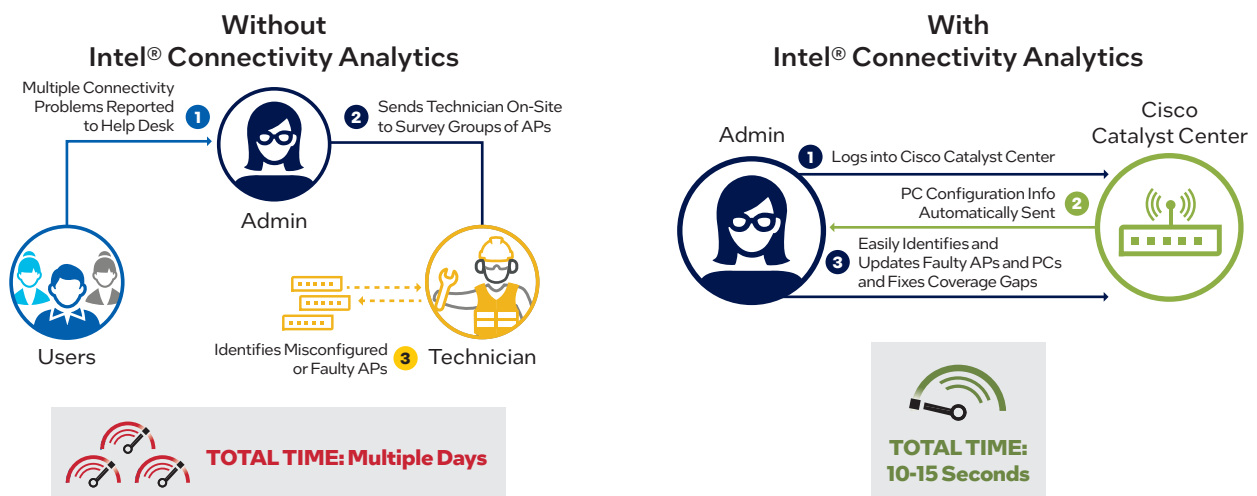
Without
Intel® Connectivity Analytics

Multiple Connectivity Problems Reported to Help Desk 1

2 Sends Technician On-Site to Survey Groups of APs

Admin

Users

Identifies Misconfigured or Faulty APs 3 Technician

TOTAL TIME: Multiple Days

With
Intel® Connectivity Analytics

Admin

Cisco Catalyst Center

1 Logs into Cisco Catalyst Center

PC Configuration Info Automatically Sent 2

3 Easily Identifies and Updates Faulty APs and PCs and Fixes Coverage Gaps

TOTAL TIME:
10-15 Seconds